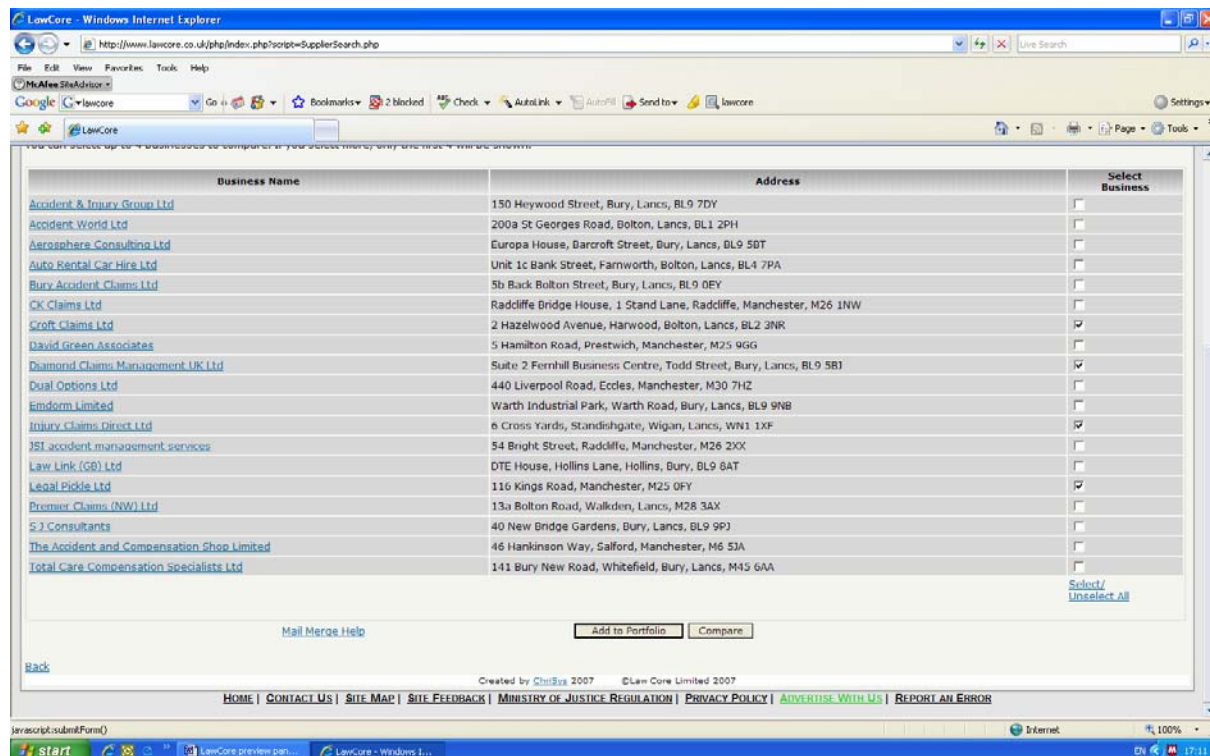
LawCore - Windows Internet Explorer

http://www.lawcore.co.uk/php/index.php?script=SupplierSearch.php

Live Search

File Edit View Favorites Tools Help

McAfee SiteAdvisor

Google lawcore Go Bookmarks 2 blocked Check AutoLink AutoFill Send to lawcore Settings

LawCore

Page Tools

You can select up to 4 businesses to compare. If you select more, only the first 4 will be shown.

| Business Name | Address | Select Business |
|---|---|---|
| Accident & Injury Group Ltd | 150 Heywood Street, Bury, Lancs, BL9 7DY | ☐ |
| Accident World Ltd | 200a St Georges Road, Bolton, Lancs, BL1 2PH | ☐ |
| Aerosphere Consulting Ltd | Europa House, Barcroft Street, Bury, Lancs, BL9 5BT | ☐ |
| Auto Rental Car Hire Ltd | Unit 1c Bank Street, Farnworth, Bolton, Lancs, BL4 7PA | ☐ |
| Bury Accident Claims Ltd | 5b Back Bolton Street, Bury, Lancs, BL9 0EY | ☐ |
| CK Claims Ltd | Radcliffe Bridge House, 1 Stand Lane, Radcliffe, Manchester, M26 1NW | ☐ |
| Croft Claims Ltd | 2 Hazelwood Avenue, Harwood, Bolton, Lancs, BL2 3NR | ☑ |
| David Green Associates | 5 Hamilton Road, Prestwich, Manchester, M25 9GG | ☐ |
| Diamond Claims Management UK Ltd | Suite 2 Fernhill Business Centre, Todd Street, Bury, Lancs, BL9 5BJ | ☑ |
| Dual Options Ltd | 440 Liverpool Road, Eccles, Manchester, M30 7HZ | ☐ |
| Emdorm Limited | Warth Industrial Park, Warth Road, Bury, Lancs, BL9 9NB | ☐ |
| Injury Claims Direct Ltd | 6 Cross Yards, Standishgate, Wigan, Lancs, WN1 1XF | ☑ |
| JSI accident management services | 54 Bright Street, Radcliffe, Manchester, M26 2XX | ☐ |
| Law Link (GB) Ltd | DTE House, Hollins Lane, Hollins, Bury, BL9 8AT | ☐ |
| Legal Pickle Ltd | 116 Kings Road, Manchester, M25 0FY | ☑ |
| Premier Claims (NW) Ltd | 13a Bolton Road, Walkden, Lancs, M28 3AX | ☐ |
| S J Consultants | 40 New Bridge Gardens, Bury, Lancs, BL9 9PJ | ☐ |
| The Accident and Compensation Shop Limited | 46 Hankinson Way, Salford, Manchester, M6 5JA | ☐ |
| Total Care Compensation Specialists Ltd | 141 Bury New Road, Whitefield, Bury, Lancs, M45 6AA | ☐ |

Select/ Unselect All

Mail Merge Help

Add to Portfolio Compare

Back

Created by ChriSys 2007 ©Law Core Limited 2007

HOME | CONTACT US | SITE MAP | SITE FEEDBACK | MINISTRY OF JUSTICE REGULATION | PRIVACY POLICY | ADVERTISE WITH US | REPORT AN ERROR

javascript:submitForm()

Internet 100%

start LawCore preview pan... LawCore - Windows I... EN 17:11